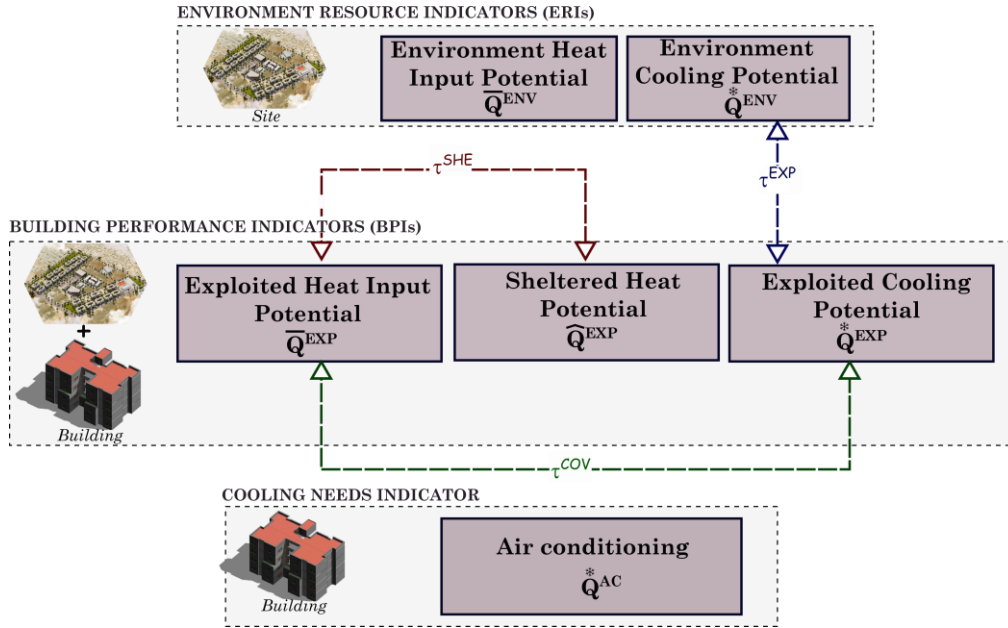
ENVIRONMENT RESOURCE INDICATORS (ERIs)

Site

Environment Heat Input Potential $\overline{\mathbf{Q}}^{\mathbf{ENV}}$

Environment Cooling Potential $\overset{*}{\mathbf{Q}}^{\mathbf{ENV}}$

$\tau^{SHE}$

$\tau^{EXP}$

BUILDING PERFORMANCE INDICATORS (BPIs)

+

Building

Exploited Heat Input Potential $\overline{\mathbf{Q}}^{\mathbf{EXP}}$

Sheltered Heat Potential $\widehat{\mathbf{Q}}^{\mathbf{EXP}}$

Exploited Cooling Potential $\overset{*}{\mathbf{Q}}^{\mathbf{EXP}}$

$\tau^{COV}$

COOLING NEEDS INDICATOR

Building

Air conditioning $\overset{*}{\mathbf{Q}}^{\mathbf{AC}}$